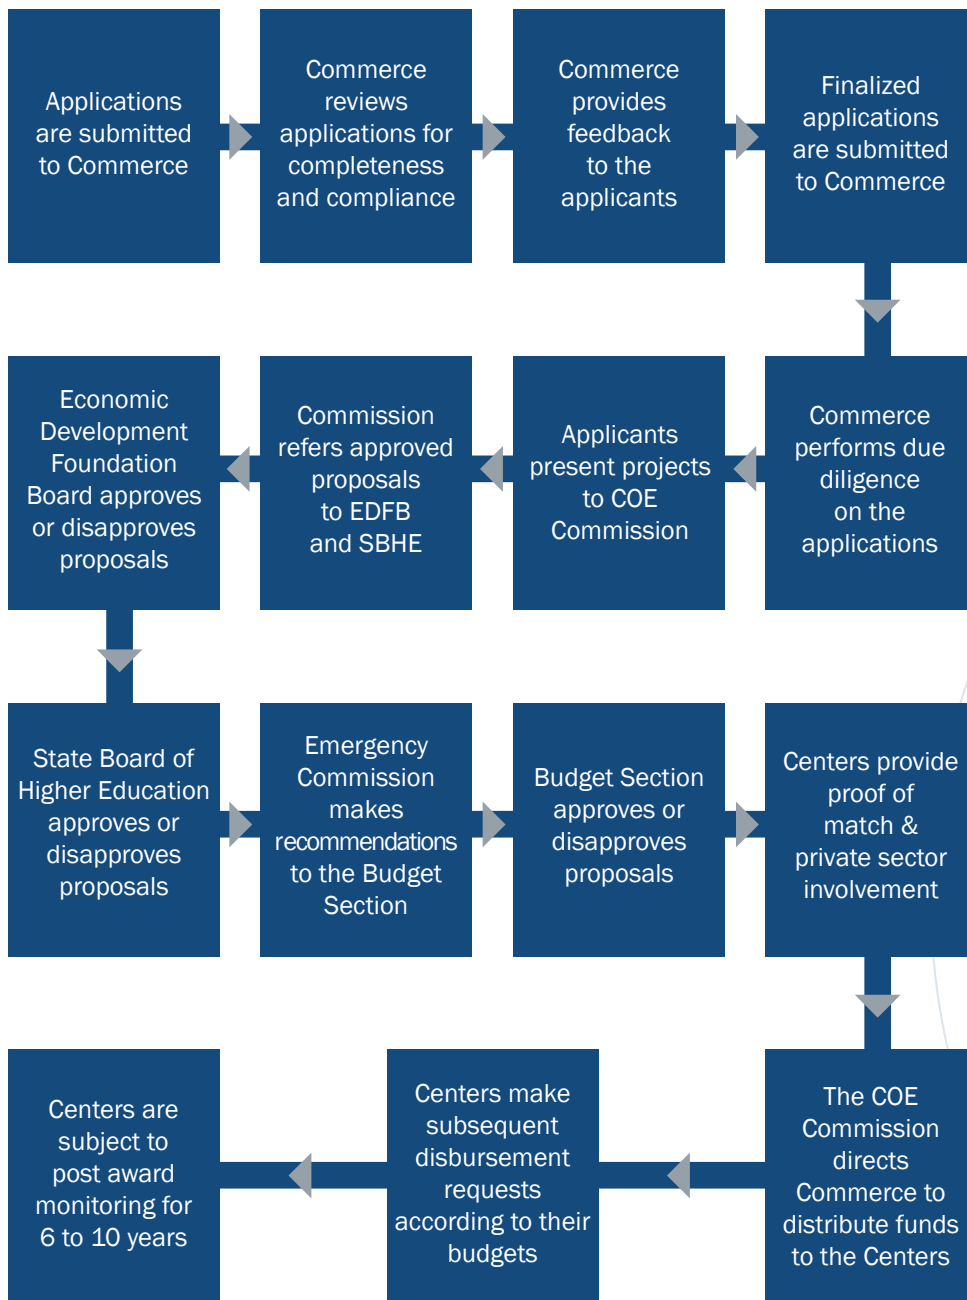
Applications are submitted to Commerce

Commerce reviews applications for completeness and compliance

Commerce provides feedback to the applicants

Finalized applications are submitted to Commerce

Commerce performs due diligence on the applications

Applicants present projects to COE Commission

Commission refers approved proposals to EDFB and SBHE

Economic Development Foundation Board approves or disapproves proposals

State Board of Higher Education approves or disapproves proposals

Emergency Commission makes recommendations to the Budget Section

Budget Section approves or disapproves proposals

Centers provide proof of match & private sector involvement

The COE Commission directs Commerce to distribute funds to the Centers

Centers make subsequent disbursement requests according to their budgets

Centers are subject to post award monitoring for 6 to 10 years